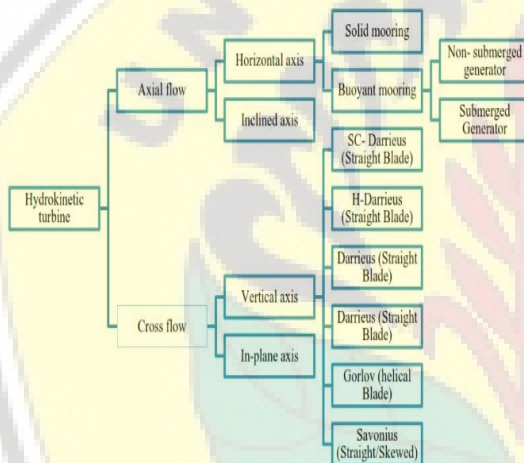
Hydrokinetic turbine

Axial flow

Cross flow

Horizontal axis

Inclined axis

Vertical axis

In-plane axis

Solid mooring

Buoyant mooring

Non- submerged generator

Submerged Generator

SC- Darrieus (Straight Blade)

H-Darrieus (Straight Blade)

Darrieus (Straight Blade)

Darrieus (Straight Blade)

Gorlov (helical Blade)

Savonius (Straight/Skewed)